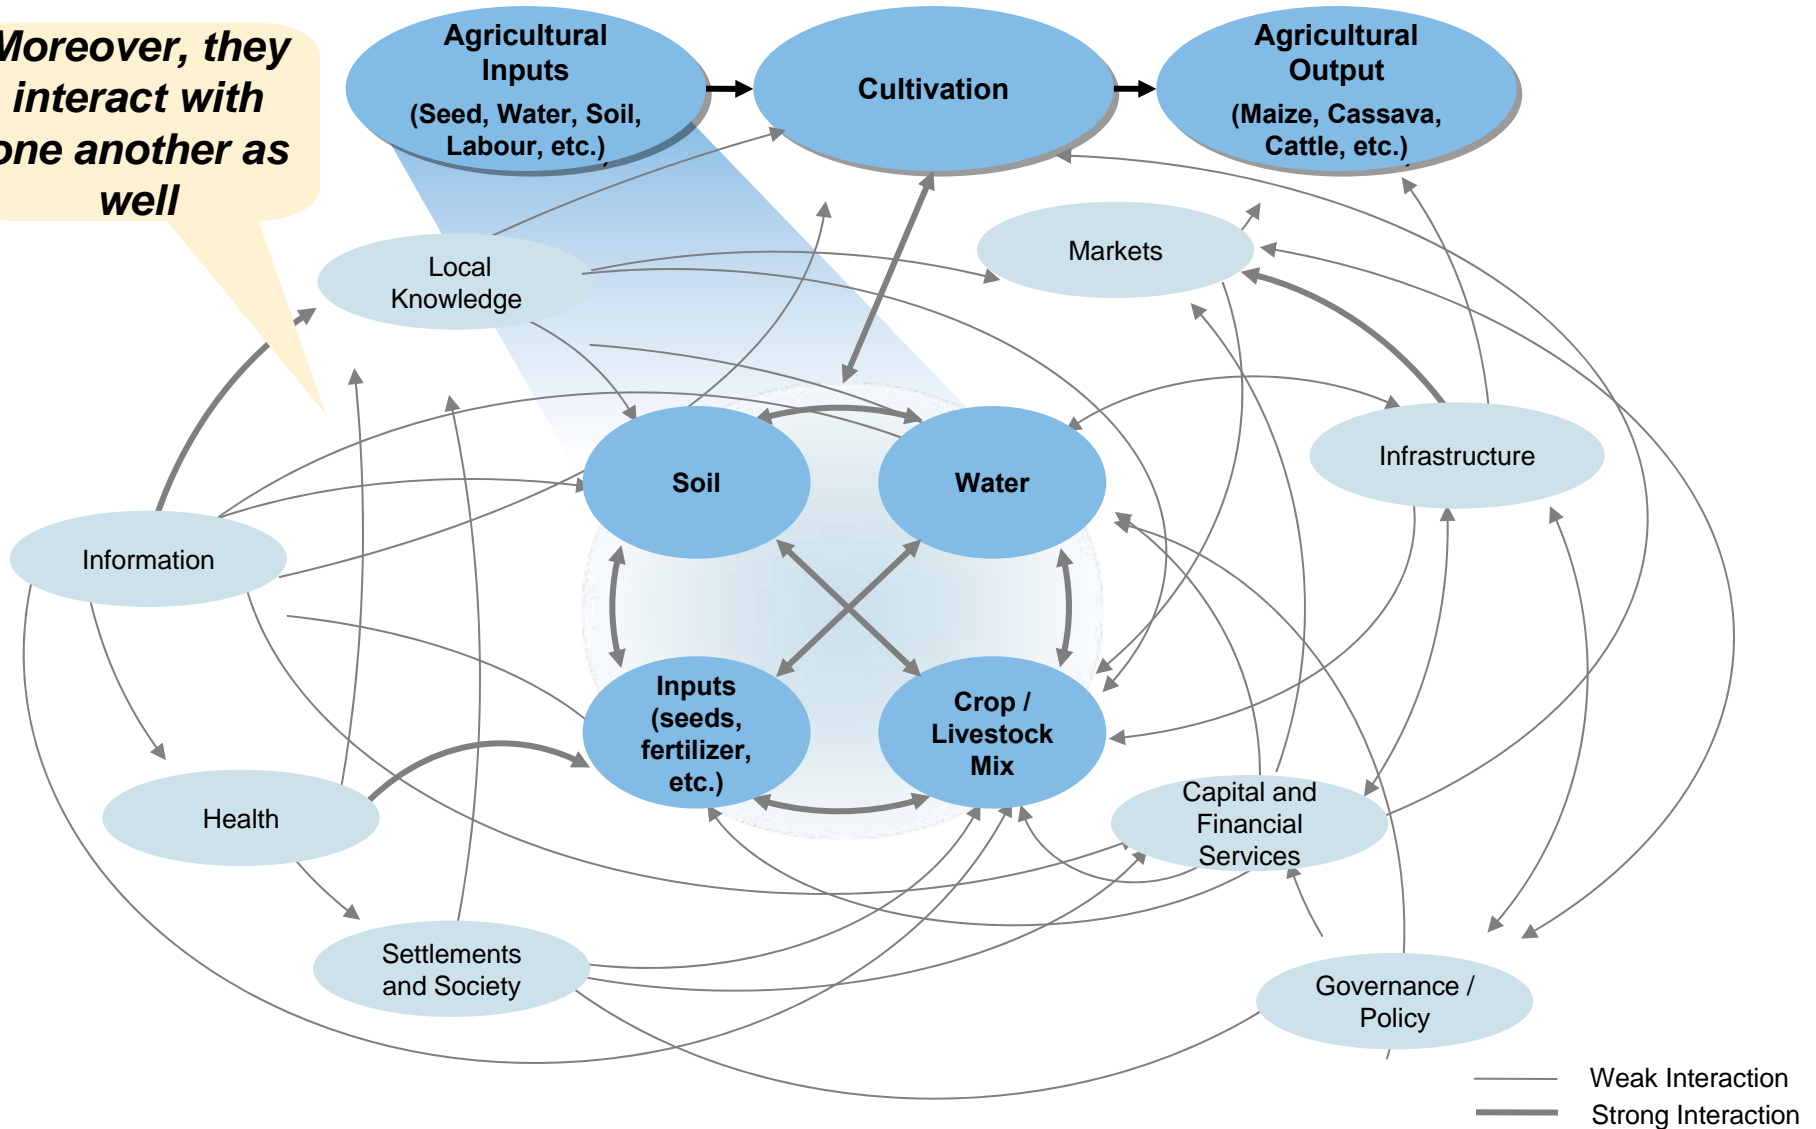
Moreover, they interact with one another as well

Agricultural Inputs
(Seed, Water, Soil, Labour, etc.)

Cultivation

Agricultural Output
(Maize, Cassava, Cattle, etc.)

Local Knowledge

Markets

Soil

Water

Infrastructure

Information

Inputs (seeds, fertilizer, etc.)

Crop / Livestock Mix

Health

Capital and Financial Services

Settlements and Society

Governance / Policy

Weak Interaction

Strong Interaction